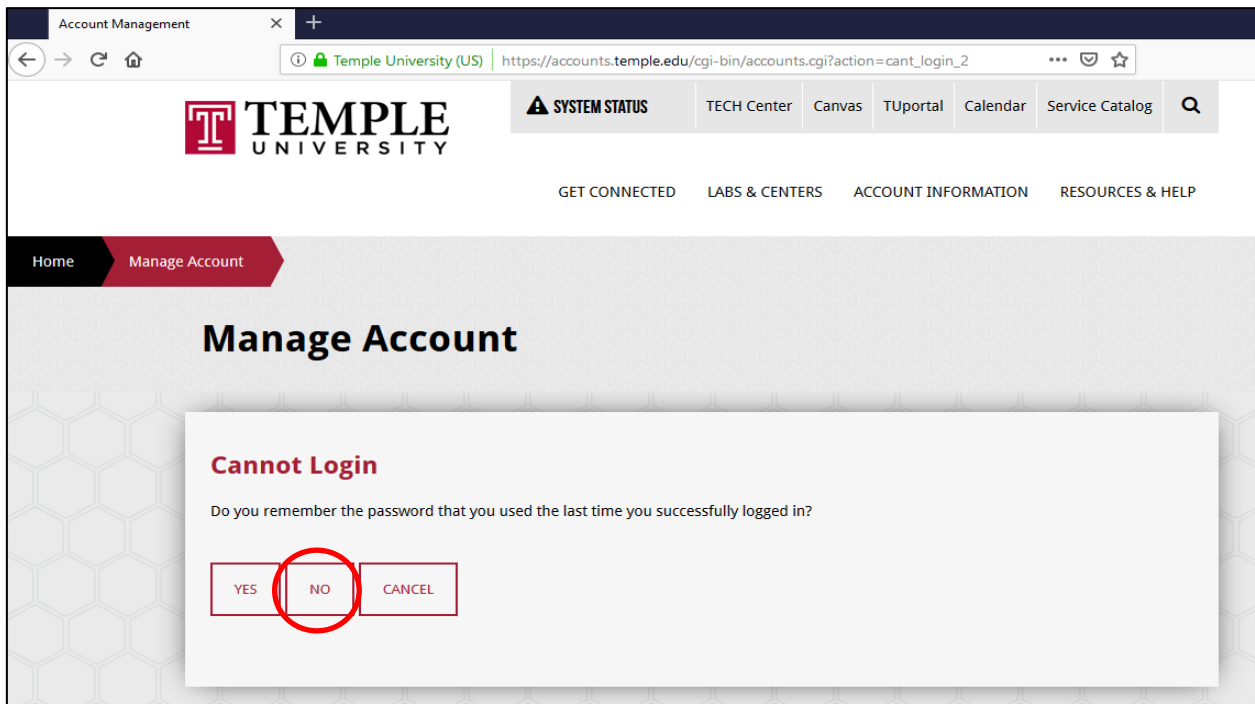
Account Management

Temple University (US) https://accounts.temple.edu/cgi-bin/accounts.cgi?action=cant_login_2

TEMPLE UNIVERSITY

SYSTEM STATUS TECH Center Canvas TUportal Calendar Service Catalog

GET CONNECTED LABS & CENTERS ACCOUNT INFORMATION RESOURCES & HELP

Home Manage Account

Manage Account

Cannot Login

Do you remember the password that you used the last time you successfully logged in?

YES NO CANCEL